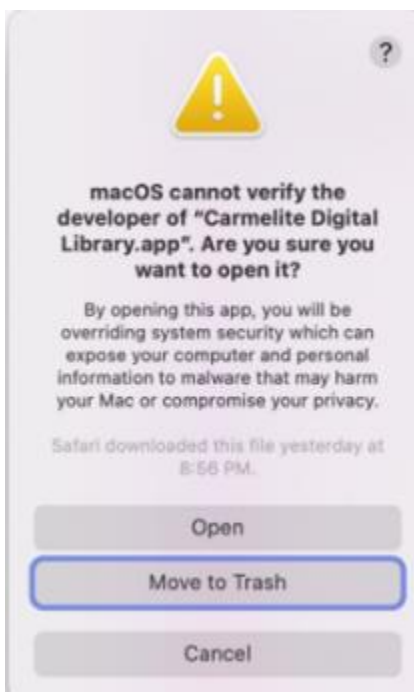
?

macOS cannot verify the developer of "Carmelite Digital Library.app". Are you sure you want to open it?

By opening this app, you will be overriding system security which can expose your computer and personal information to malware that may harm your Mac or compromise your privacy.

Safari downloaded this file yesterday at 8:56 PM.

Open

Move to Trash

Cancel